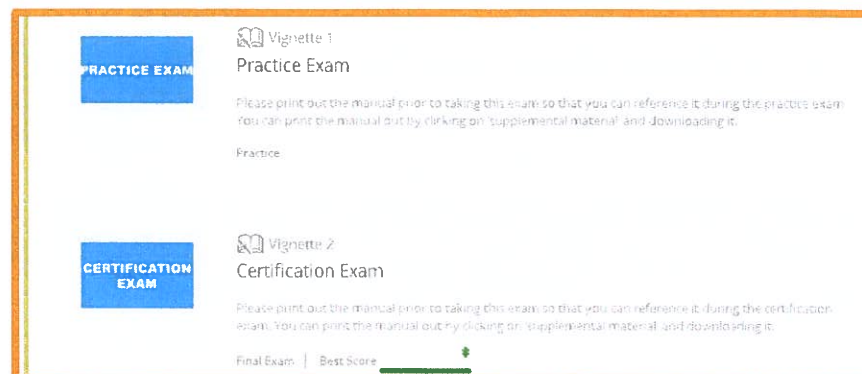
PRACTICE EXAM

Vignette 1
Practice Exam

Please print out the manual prior to taking this exam so that you can reference it during the practice exam. You can print the manual out by clicking on 'supplemental material' and downloading it.

Practice

CERTIFICATION EXAM

Vignette 2
Certification Exam

Please print out the manual prior to taking this exam so that you can reference it during the certification exam. You can print the manual out by clicking on 'supplemental material' and downloading it.

Final Exam | Best Score